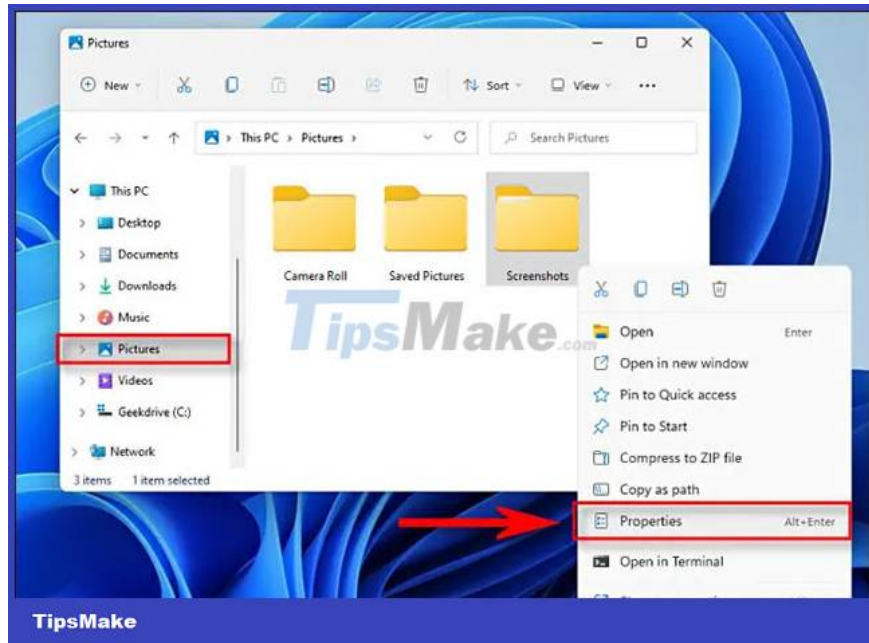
Pictures

New

Sort

View

...

This PC > Pictures >

Search Pictures

This PC

Desktop

Documents

Downloads

Music

Pictures

Videos

Geekdrive (C:)

Network

3 items 1 item selected

Camera Roll

Saved Pictures

Screenshots

TipsMake.com

Open Enter

Open in new window

Pin to Quick access

Pin to Start

Compress to ZIP file

Copy as path

Properties Alt+Enter

Open in Terminal

TipsMake